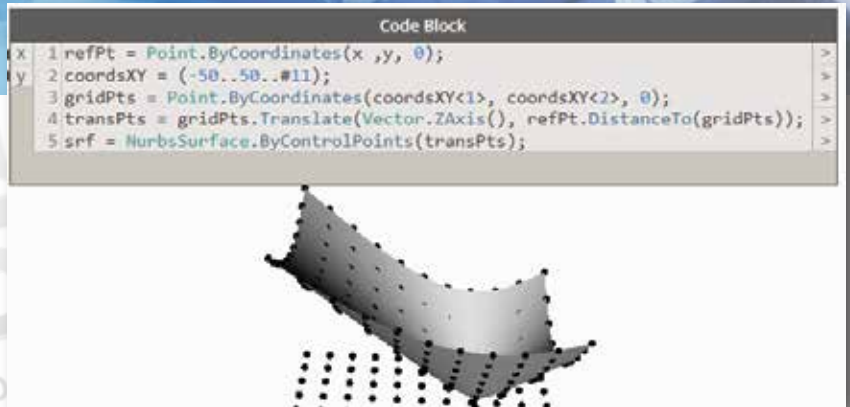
Code Block

x
y

1 refPt = Point.ByCoordinates(x ,y, 0);
2 coordsXY = (-50..50..#11);
3 gridPts = Point.ByCoordinates(coordsXY<1>, coordsXY<2>, 0);
4 transPts = gridPts.Translate(Vector.ZAxis(), refPt.DistanceTo(gridPts));
5 srf = NurbsSurface.ByControlPoints(transPts);

>
>
>
>
>